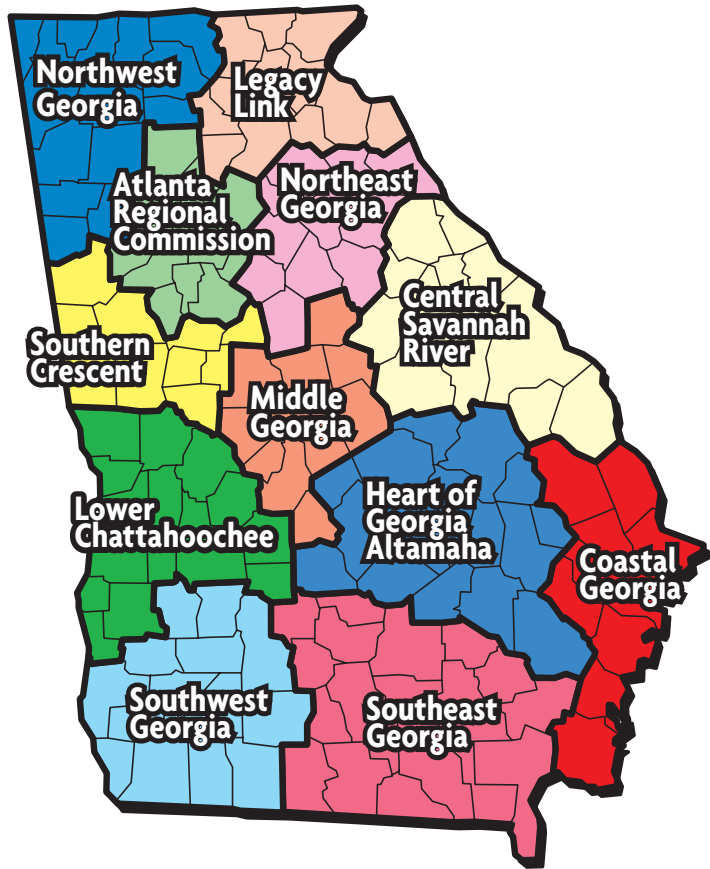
Northwest Georgia

Legacy Link

Atlanta Regional Commission

Northeast Georgia

Central Savannah River

Southern Crescent

Middle Georgia

Lower Chattahoochee

Heart of Georgia Altamaha

Coastal Georgia

Southwest Georgia

Southeast Georgia